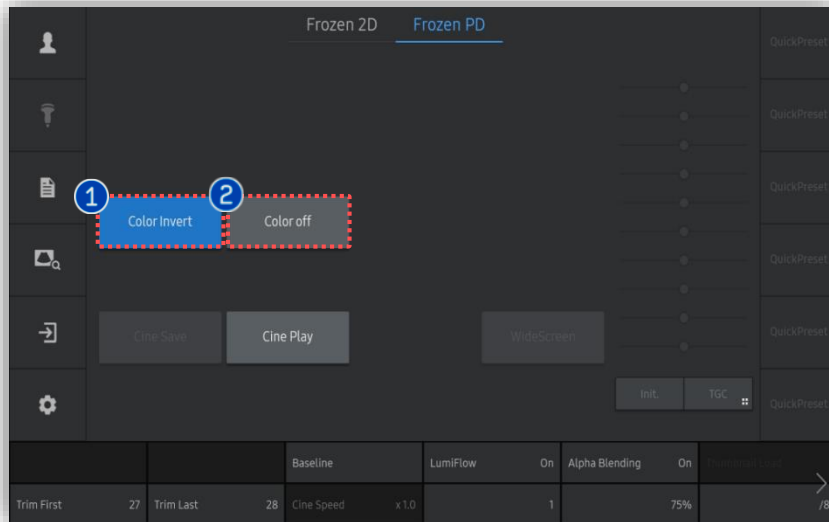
Frozen 2D Frozen PD

QuickPreset
QuickPreset
QuickPreset
QuickPreset
QuickPreset
QuickPreset

1 Color Invert
2 Color off

Cine Save
Cine Play
WideScreen

Init.
TGC

| | | Baseline | LumiFlow On | Alpha Blending On | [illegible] |
|---|---|---|---|---|---|
| Trim First 27 | Trim Last 28 | Cine Speed x1.0 | 1 | 75% | /8 |